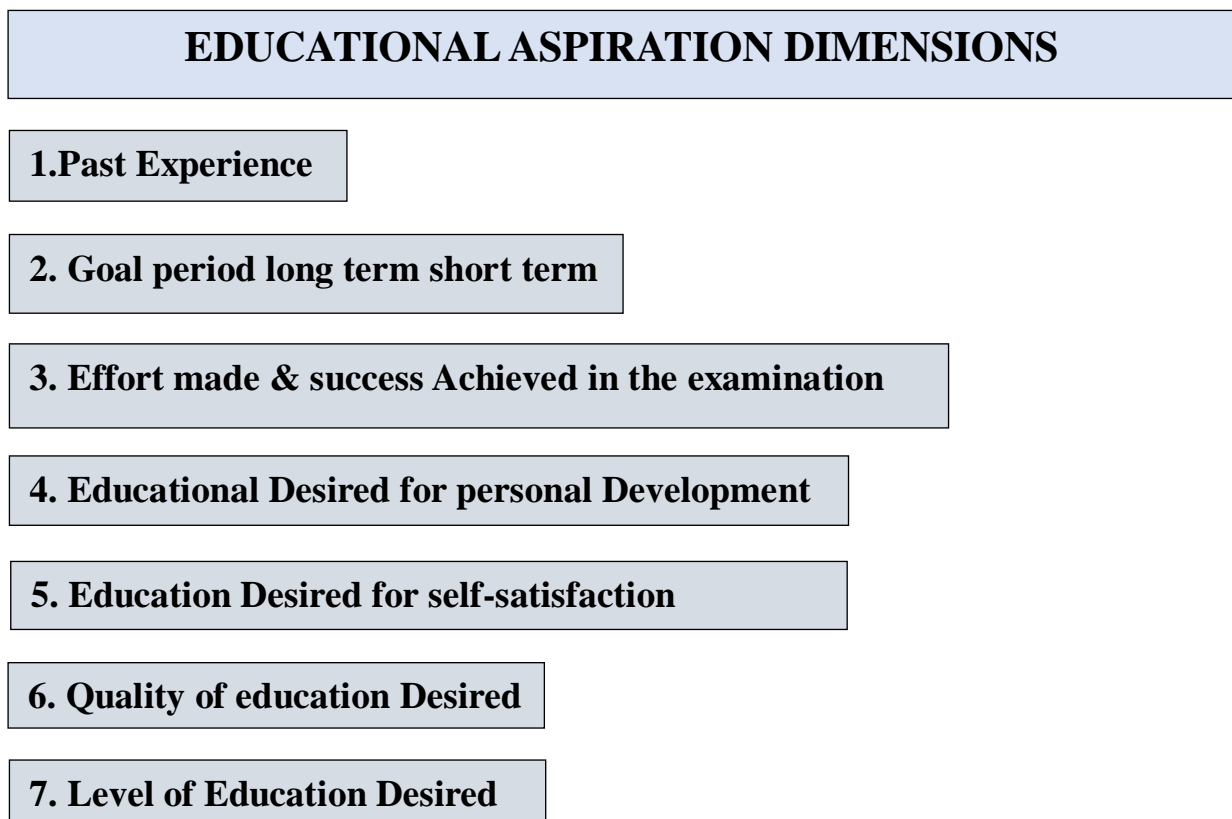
EDUCATIONAL ASPIRATION DIMENSIONS

1.Past Experience

2. Goal period long term short term

3. Effort made & success Achieved in the examination

4. Educational Desired for personal Development

5. Education Desired for self-satisfaction

6. Quality of education Desired

7. Level of Education Desired